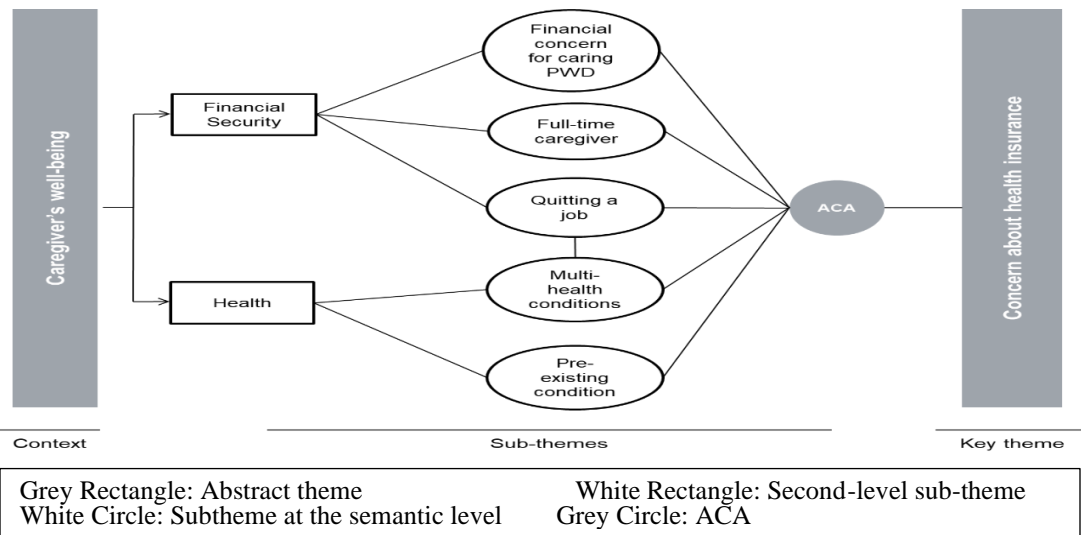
Caregiver's well-being

Financial Security

Health

Financial concern for caring PWD

Full-time caregiver

Quitting a job

Multi-health conditions

Pre-existing condition

ACA

Concern about health insurance

Context

Sub-themes

Key theme

Grey Rectangle: Abstract theme
White Rectangle: Second-level sub-theme
White Circle: Subtheme at the semantic level
Grey Circle: ACA